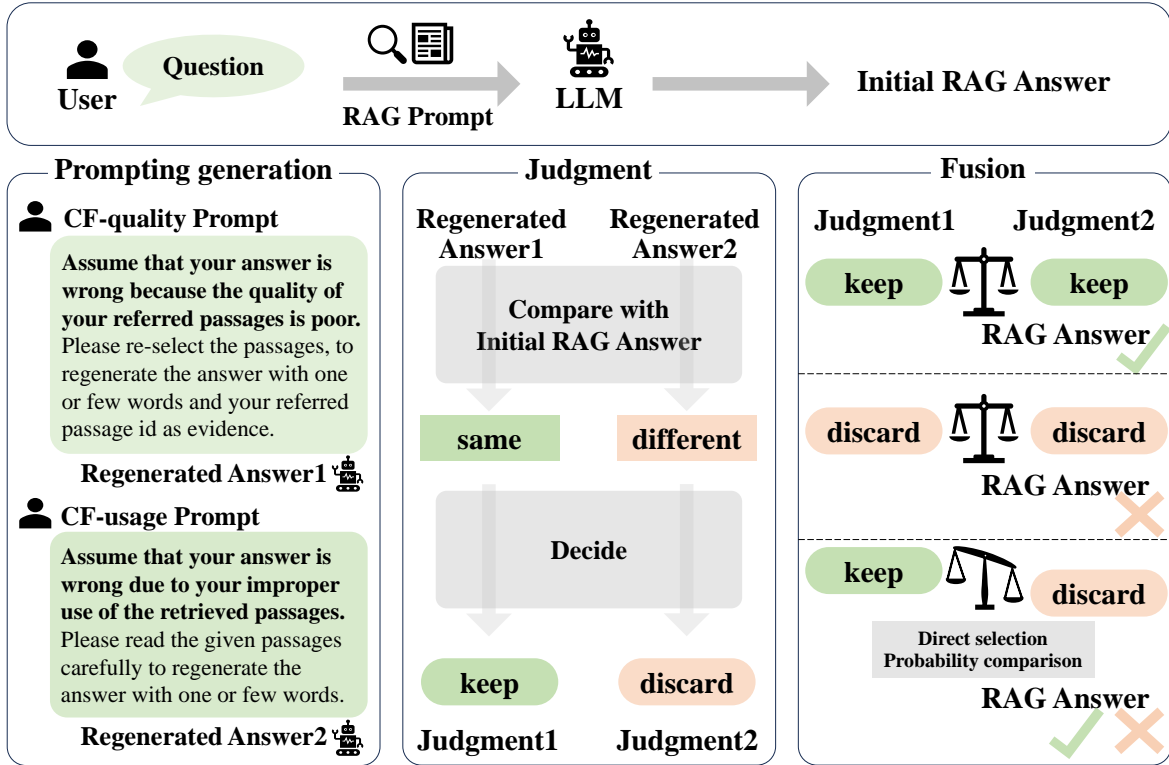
User

Question

RAG Prompt

LLM

Initial RAG Answer

Prompting generation

CF-quality Prompt

**Assume that your answer is wrong because the quality of your referred passages is poor.** Please re-select the passages, to regenerate the answer with one or few words and your referred passage id as evidence.

Regenerated Answer1

CF-usage Prompt

**Assume that your answer is wrong due to your improper use of the retrieved passages.** Please read the given passages carefully to regenerate the answer with one or few words.

Regenerated Answer2

Judgment

Regenerated Answer1

Regenerated Answer2

Compare with Initial RAG Answer

same

different

Decide

keep

discard

Judgment1

Judgment2

Fusion

Judgment1

Judgment2

keep

keep

RAG Answer

discard

discard

RAG Answer

keep

discard

Direct selection
Probability comparison

RAG Answer